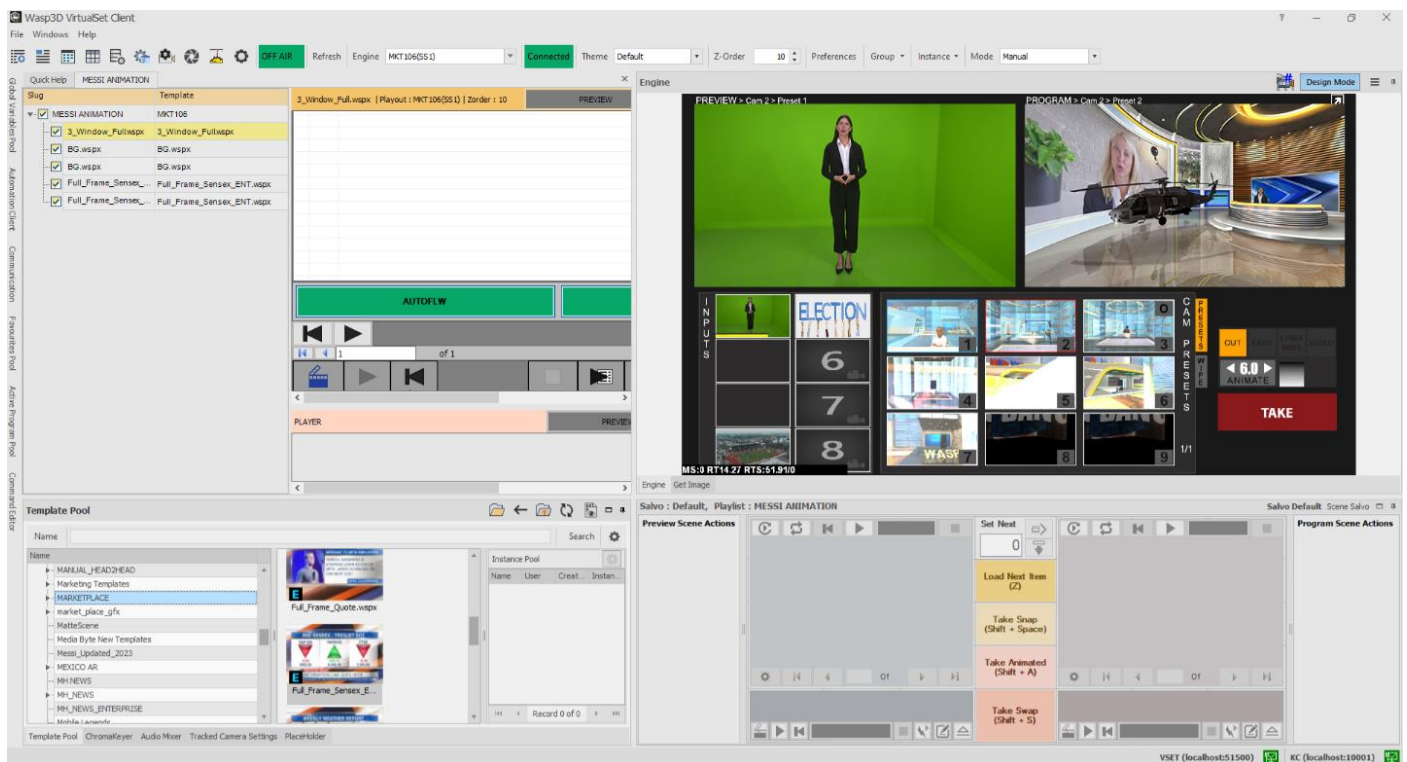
Wasp3D VirtualSet Client
File Windows Help

OFF AIR Refresh Engine MKT106(SS1) Connected Theme Default Z-Order 10 Preferences Group Instance Mode Manual

Global Variables Pool
Automation Client
Communication
Favourites Pool
Active Program Pool
Command Editor

Quick Help MESSI ANIMATION

| Slug | Template |
|---|---|
| MESSI ANIMATION | MKT106 |
| 3_Window_Fullwspx | 3_Window_Fullwspx |
| BG.wspx | BG.wspx |
| BG.wspx | BG.wspx |
| Full_Frame_Sensex_... | Full_Frame_Sensex_ENT.wspx |
| Full_Frame_Sensex_... | Full_Frame_Sensex_ENT.wspx |

3_Window_Full.wspx | Playout : MKT106(SS1) | Zorder : 10 PREVIEW

AUTOFLW

1 of 1

PLAYER PREVIEW

Engine

Design Mode

PREVIEW > Cam 2 > Preset 1
PROGRAM > Cam 2 > Preset 2

INPUTS
ELECTION
6
7
8
MS:0 RT14.27 RTS:51.91/0

1 2 3 4 5 6 7 8 9 0
CAM PRESETS
PRESETS
WIPE
1/1
CUT
6.0
ANIMATE
TAKE

Engine Get Image

Template Pool

Name Search

Name
MANUAL_HEAD2HEAD
Marketing Templates
MARKETPLACE
market_place_gfx
MatteScene
Media Byte New Templates
Messi_Updated_2023
MEXICO AR
MH NEWS
MH_NEWS
MH_NEWS_ENTERPRISE
Mobile Legends

Full_Frame_Quote.wspx
Full_Frame_Sensex_E...

Instance Pool
Name User Creat... Instan...
Record 0 of 0

Template Pool ChromaKeyer Audio Mixer Tracked Camera Settings PlaceHolder

Salvo : Default, Playlist : MESSI ANIMATION
Salvo Default Scene Salvo

Preview Scene Actions
Set Next
0
Load Next Item (Z)
Take Snap (Shift + Space)
Take Animated (Shift + A)
Take Swap (Shift + S)
Program Scene Actions

0f
0f

VSET (localhost:51500) KC (localhost:10001)